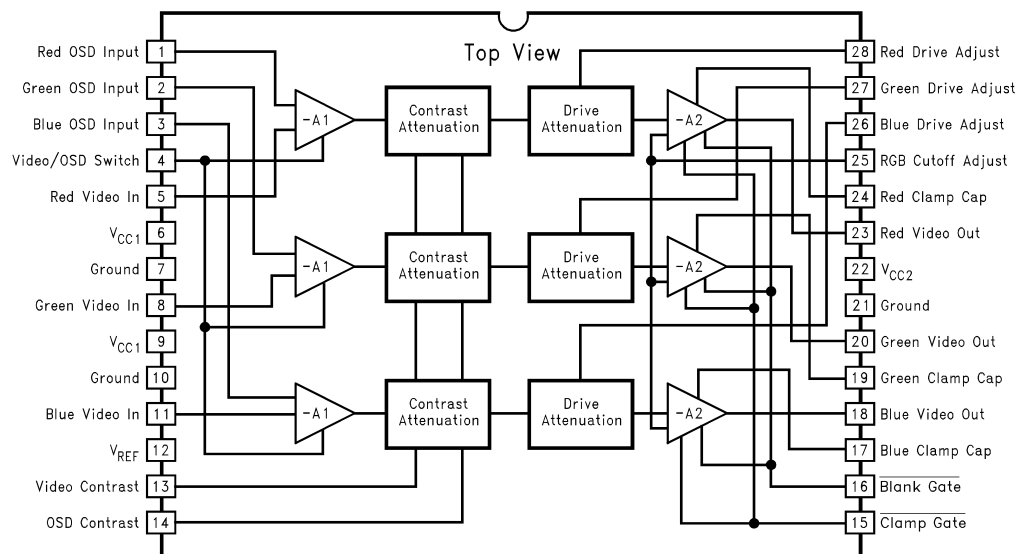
Top View

Red OSD Input 1
Green OSD Input 2
Blue OSD Input 3
Video/OSD Switch 4
Red Video In 5
$V_{CC1}$ 6
Ground 7
Green Video In 8
$V_{CC1}$ 9
Ground 10
Blue Video In 11
$V_{REF}$ 12
Video Contrast 13
OSD Contrast 14

-A1
-A1
-A1

Contrast Attenuation
Contrast Attenuation
Contrast Attenuation

Drive Attenuation
Drive Attenuation
Drive Attenuation

-A2
-A2
-A2

28 Red Drive Adjust
27 Green Drive Adjust
26 Blue Drive Adjust
25 RGB Cutoff Adjust
24 Red Clamp Cap
23 Red Video Out
22 $V_{CC2}$
21 Ground
20 Green Video Out
19 Green Clamp Cap
18 Blue Video Out
17 Blue Clamp Cap
16 $\overline{\text{Blank Gate}}$
15 $\overline{\text{Clamp Gate}}$